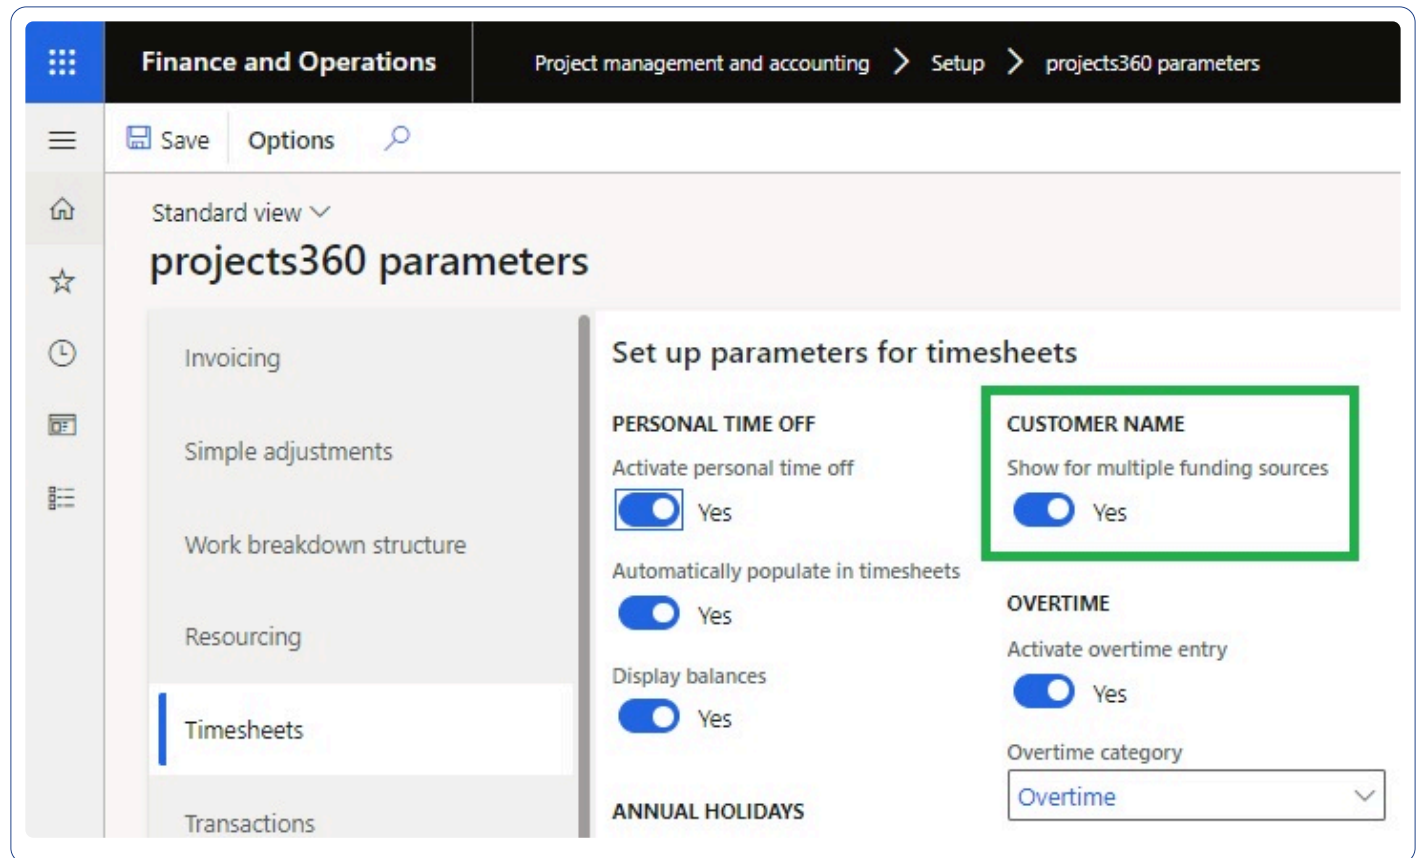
Finance and Operations

Project management and accounting > Setup > projects360 parameters

Save Options

Standard view

projects360 parameters

Invoicing

Simple adjustments

Work breakdown structure

Resourcing

Timesheets

Transactions

Set up parameters for timesheets

PERSONAL TIME OFF

Activate personal time off

Yes

Automatically populate in timesheets

Yes

Display balances

Yes

ANNUAL HOLIDAYS

CUSTOMER NAME

Show for multiple funding sources

Yes

OVERTIME

Activate overtime entry

Yes

Overtime category

Overtime